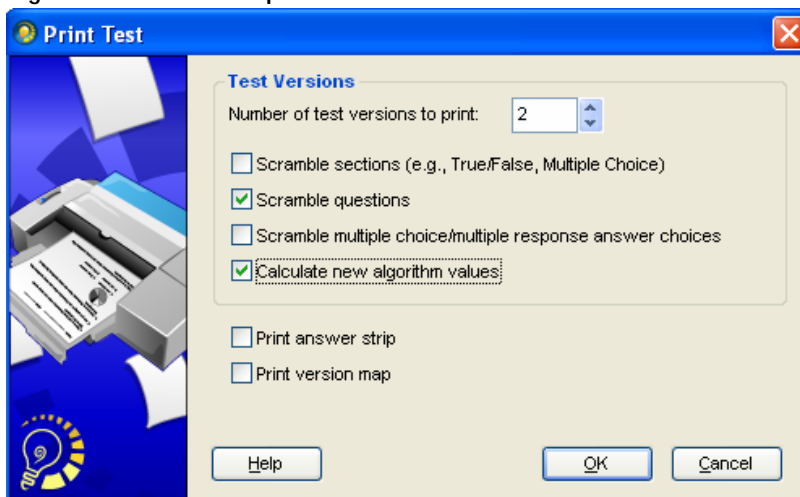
Print Test

Test Versions

Number of test versions to print: 2

Scramble sections (e.g., True/False, Multiple Choice)

Scramble questions

Scramble multiple choice/multiple response answer choices

Calculate new algorithm values

Print answer strip

Print version map

Help

OK

Cancel